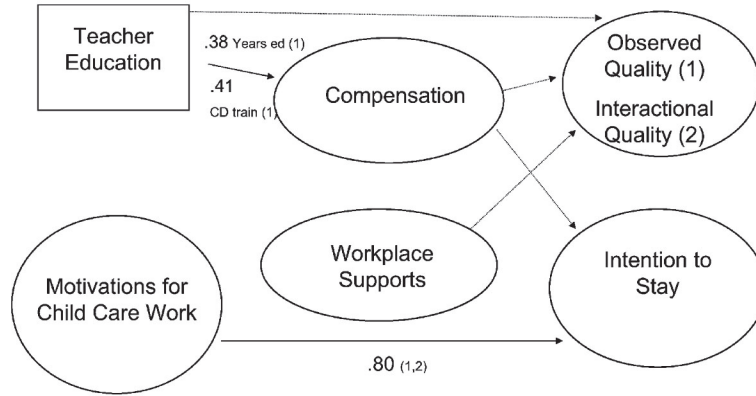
Teacher Education

.38 Years ed (1)

.41

CD train (1)

Compensation

Observed Quality (1)

Interactional Quality (2)

Workplace Supports

Intention to Stay

Motivations for Child Care Work

.80 (1,2)